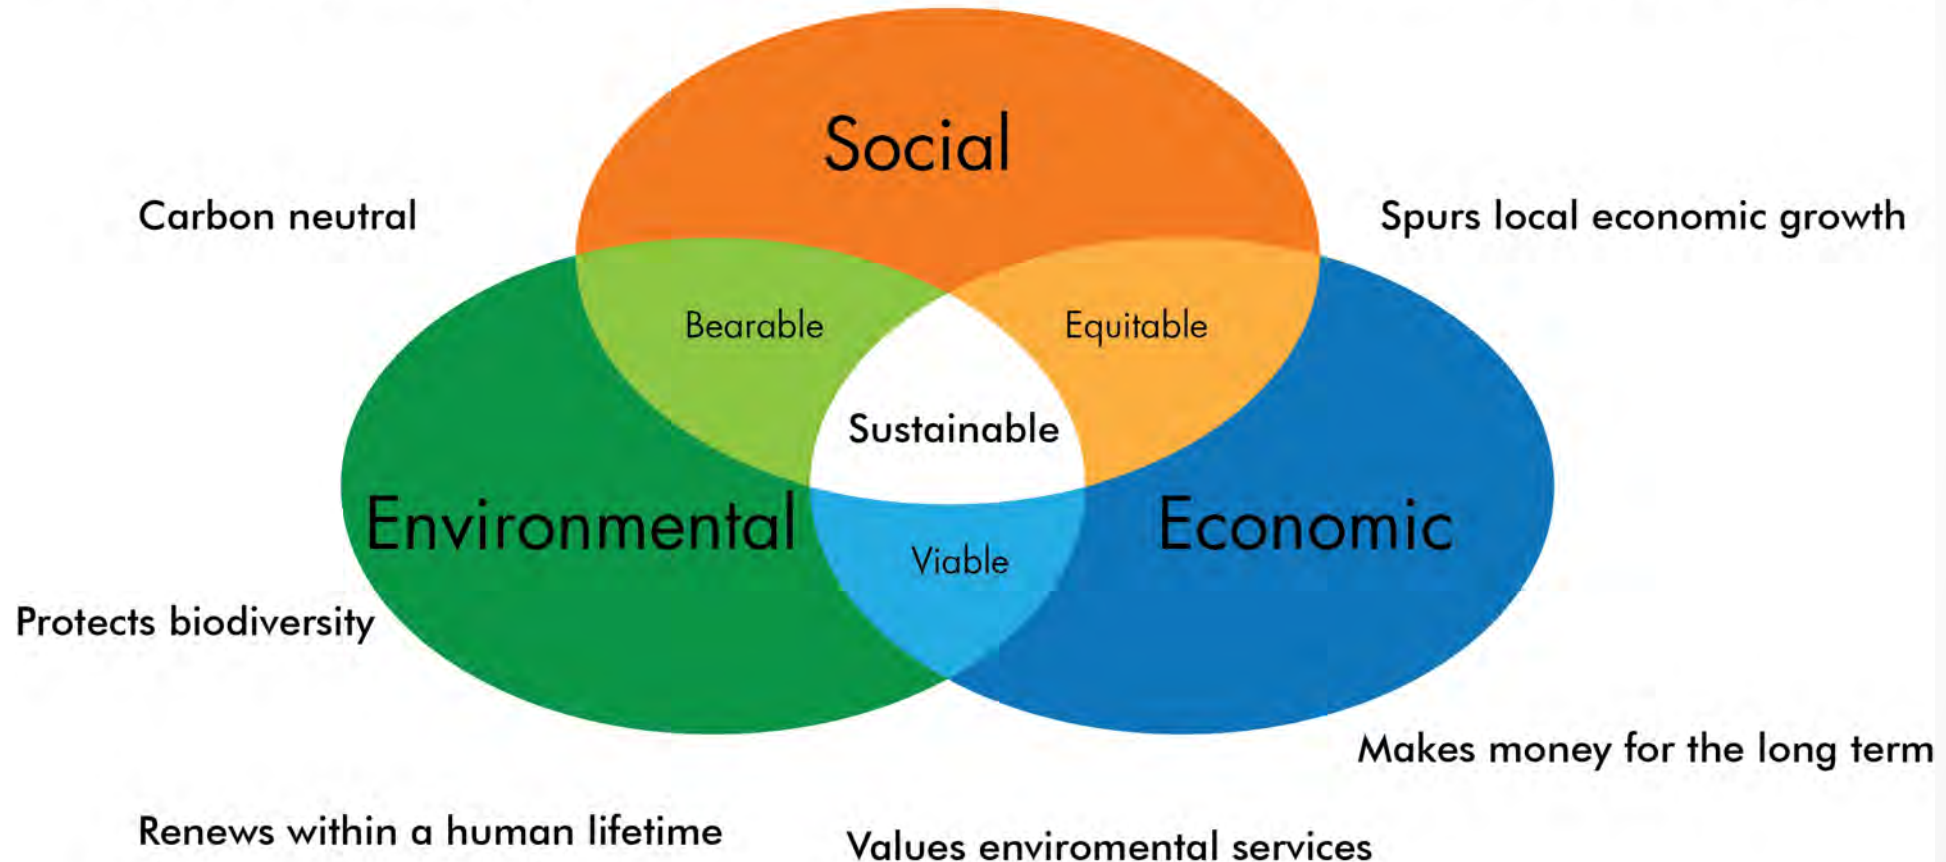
Social

Carbon neutral

Spurs local economic growth

Bearable

Equitable

Sustainable

Environmental

Economic

Viable

Protects biodiversity

Makes money for the long term

Renews within a human lifetime

Values enviromental services